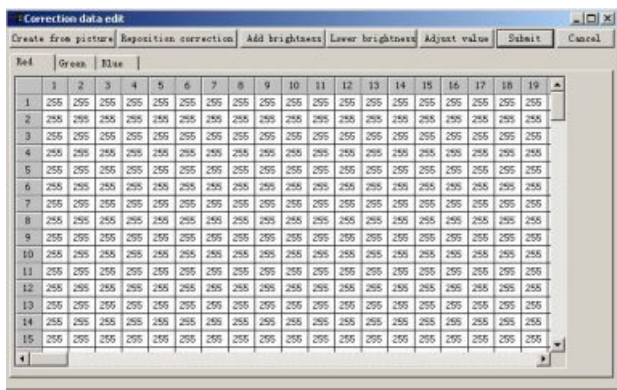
Correction data edit

Create from picture | Reposition correction | Add brightness | Lower brightness | Adjust value | Submit | Cancel

Red | Green | Blue

|  | 1 | 2 | 3 | 4 | 5 | 6 | 7 | 8 | 9 | 10 | 11 | 12 | 13 | 14 | 15 | 16 | 17 | 18 | 19 |
|---|---|---|---|---|---|---|---|---|---|---|---|---|---|---|---|---|---|---|---|
| 1 | 255 | 255 | 255 | 255 | 255 | 255 | 255 | 255 | 255 | 255 | 255 | 255 | 255 | 255 | 255 | 255 | 255 | 255 | 255 |
| 2 | 255 | 255 | 255 | 255 | 255 | 255 | 255 | 255 | 255 | 255 | 255 | 255 | 255 | 255 | 255 | 255 | 255 | 255 | 255 |
| 3 | 255 | 255 | 255 | 255 | 255 | 255 | 255 | 255 | 255 | 255 | 255 | 255 | 255 | 255 | 255 | 255 | 255 | 255 | 255 |
| 4 | 255 | 255 | 255 | 255 | 255 | 255 | 255 | 255 | 255 | 255 | 255 | 255 | 255 | 255 | 255 | 255 | 255 | 255 | 255 |
| 5 | 255 | 255 | 255 | 255 | 255 | 255 | 255 | 255 | 255 | 255 | 255 | 255 | 255 | 255 | 255 | 255 | 255 | 255 | 255 |
| 6 | 255 | 255 | 255 | 255 | 255 | 255 | 255 | 255 | 255 | 255 | 255 | 255 | 255 | 255 | 255 | 255 | 255 | 255 | 255 |
| 7 | 255 | 255 | 255 | 255 | 255 | 255 | 255 | 255 | 255 | 255 | 255 | 255 | 255 | 255 | 255 | 255 | 255 | 255 | 255 |
| 8 | 255 | 255 | 255 | 255 | 255 | 255 | 255 | 255 | 255 | 255 | 255 | 255 | 255 | 255 | 255 | 255 | 255 | 255 | 255 |
| 9 | 255 | 255 | 255 | 255 | 255 | 255 | 255 | 255 | 255 | 255 | 255 | 255 | 255 | 255 | 255 | 255 | 255 | 255 | 255 |
| 10 | 255 | 255 | 255 | 255 | 255 | 255 | 255 | 255 | 255 | 255 | 255 | 255 | 255 | 255 | 255 | 255 | 255 | 255 | 255 |
| 11 | 255 | 255 | 255 | 255 | 255 | 255 | 255 | 255 | 255 | 255 | 255 | 255 | 255 | 255 | 255 | 255 | 255 | 255 | 255 |
| 12 | 255 | 255 | 255 | 255 | 255 | 255 | 255 | 255 | 255 | 255 | 255 | 255 | 255 | 255 | 255 | 255 | 255 | 255 | 255 |
| 13 | 255 | 255 | 255 | 255 | 255 | 255 | 255 | 255 | 255 | 255 | 255 | 255 | 255 | 255 | 255 | 255 | 255 | 255 | 255 |
| 14 | 255 | 255 | 255 | 255 | 255 | 255 | 255 | 255 | 255 | 255 | 255 | 255 | 255 | 255 | 255 | 255 | 255 | 255 | 255 |
| 15 | 255 | 255 | 255 | 255 | 255 | 255 | 255 | 255 | 255 | 255 | 255 | 255 | 255 | 255 | 255 | 255 | 255 | 255 | 255 |